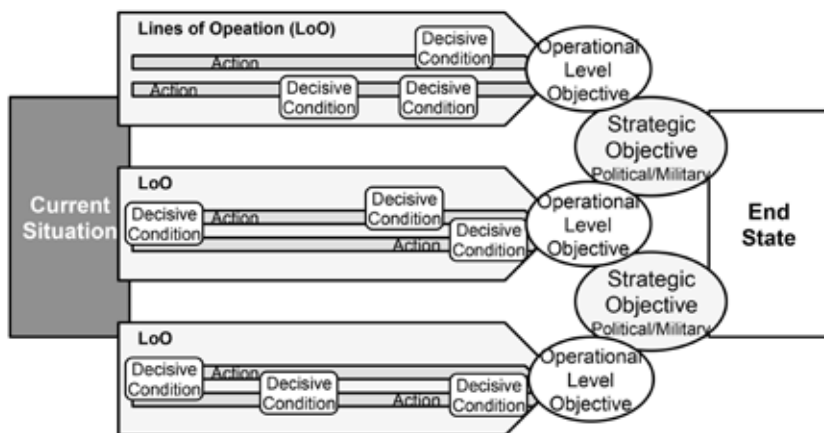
Lines of Opeation (LoO)

Decisive Condition

Action

Action

Decisive Condition

Decisive Condition

Operational Level Objective

Strategic Objective Political/Military

Current Situation

LoO

Decisive Condition

Action

Decisive Condition

Action

Decisive Condition

Operational Level Objective

End State

Strategic Objective Political/Military

LoO

Decisive Condition

Action

Decisive Condition

Action

Decisive Condition

Operational Level Objective